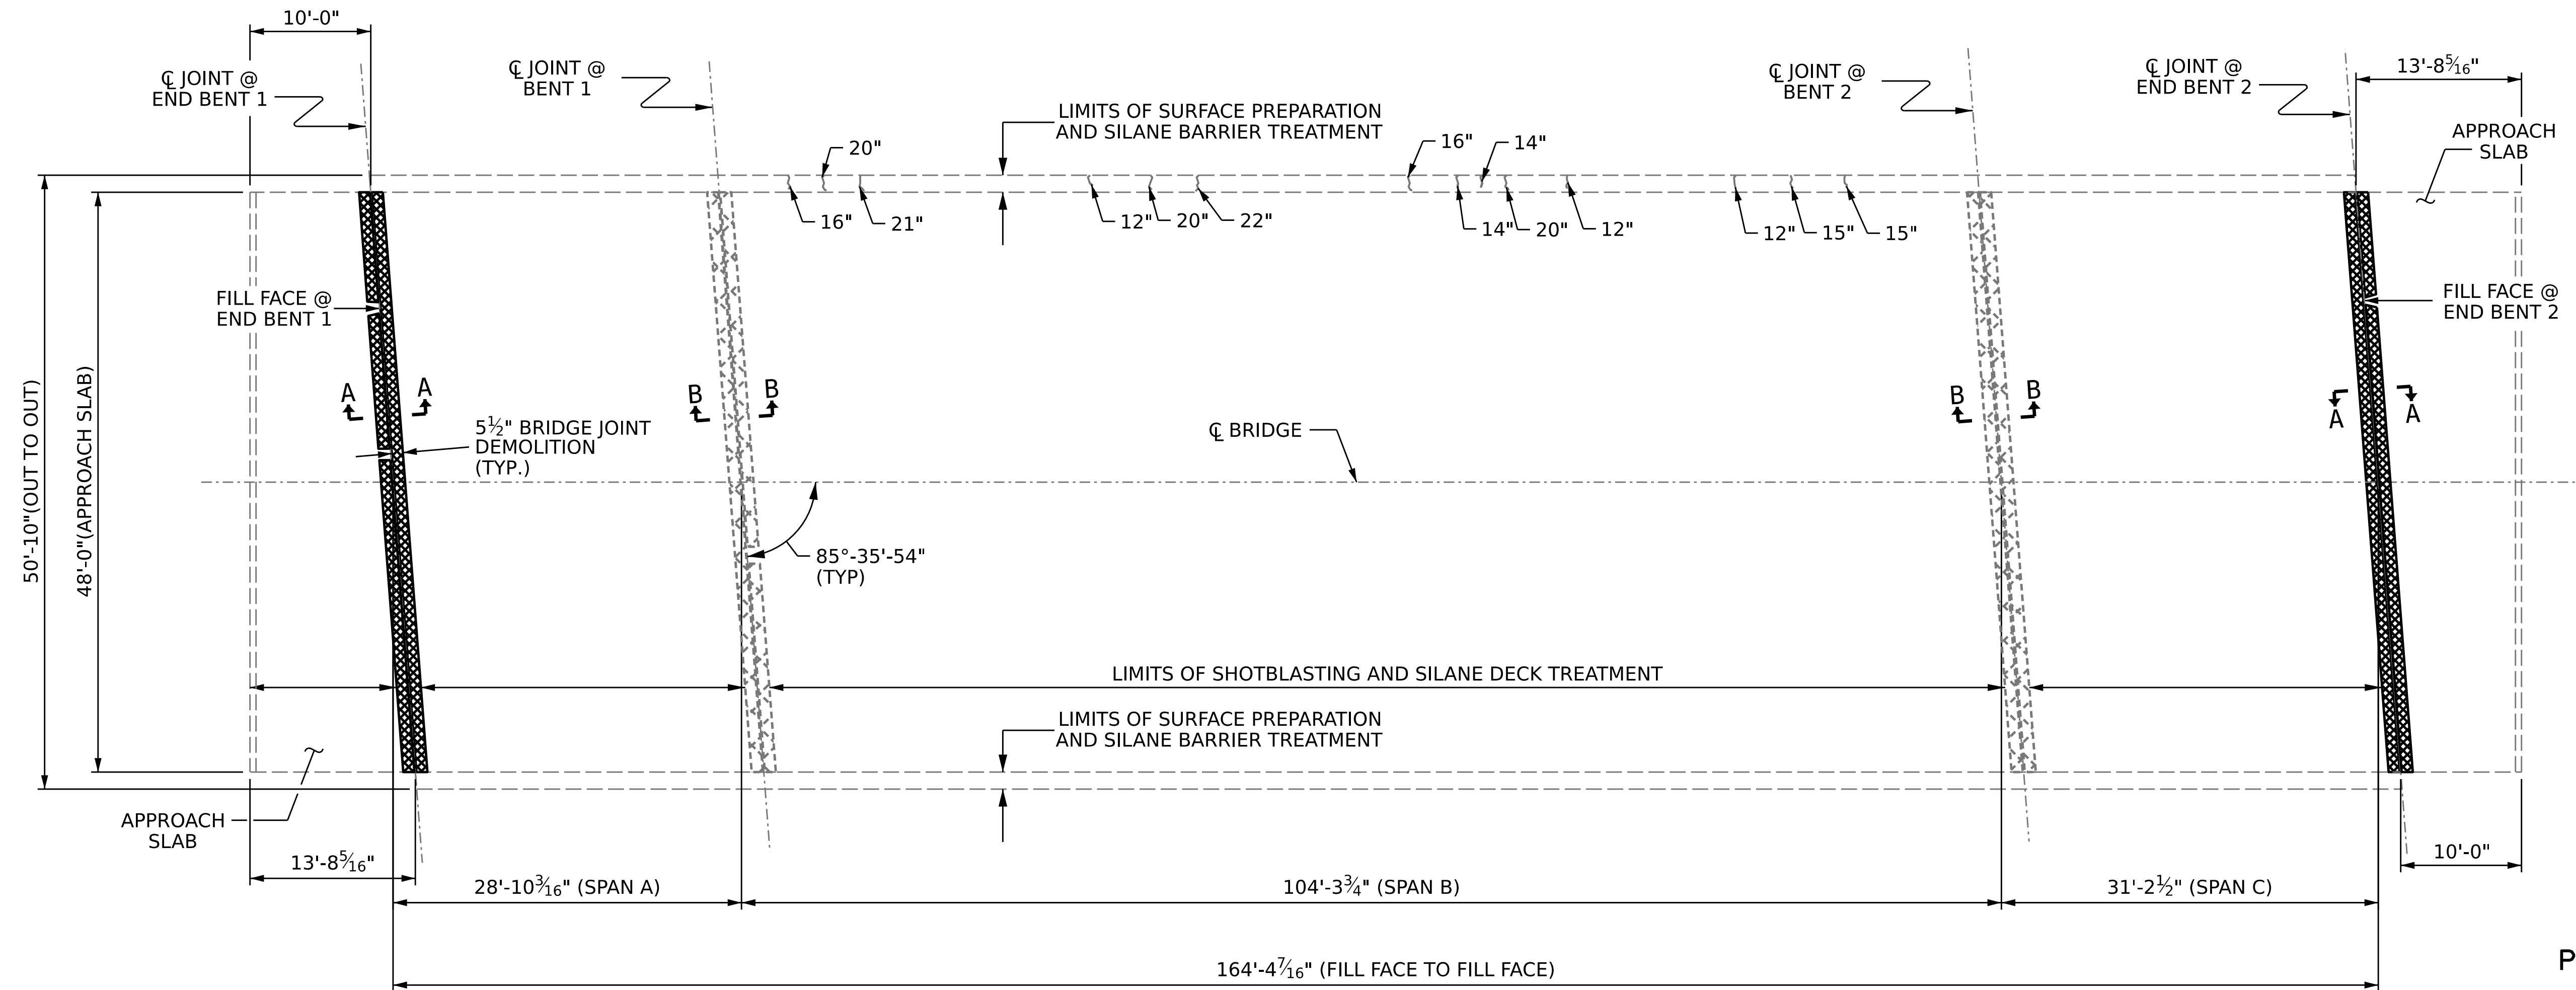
10'-0"

℄ JOINT @ END BENT 1

℄ JOINT @ BENT 1

℄ JOINT @ BENT 2

℄ JOINT @ END BENT 2

13'-8$\frac{5}{16}$"

LIMITS OF SURFACE PREPARATION AND SILANE BARRIER TREATMENT

APPROACH SLAB

20"

16"

14"

16"

21"

12"

20"

22"

14"

20"

12"

12"

15"

15"

FILL FACE @ END BENT 1

FILL FACE @ END BENT 2

50'-10"(OUT TO OUT)

48'-0"(APPROACH SLAB)

A

A

B

B

B

B

A

A

5½" BRIDGE JOINT DEMOLITION (TYP.)

℄ BRIDGE

85°-35'-54" (TYP)

LIMITS OF SHOTBLASTING AND SILANE DECK TREATMENT

LIMITS OF SURFACE PREPARATION AND SILANE BARRIER TREATMENT

APPROACH SLAB

13'-8$\frac{5}{16}$"

10'-0"

28'-10$\frac{3}{16}$" (SPAN A)

104'-3¾" (SPAN B)

31'-2½" (SPAN C)

164'-4$\frac{7}{16}$" (FILL FACE TO FILL FACE)

P